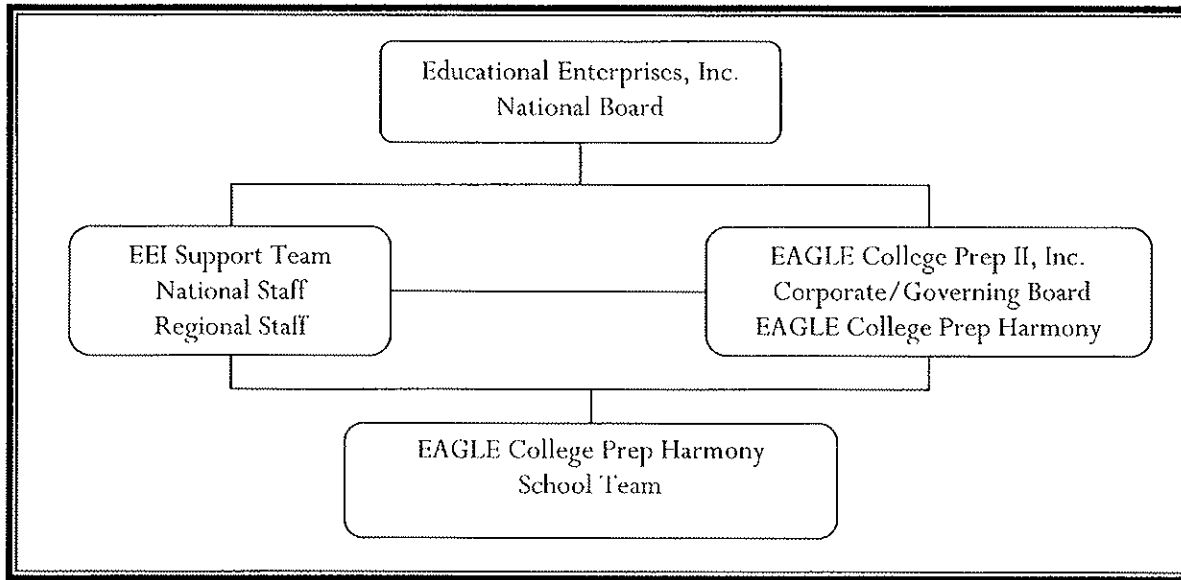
Educational Enterprises, Inc.
National Board

EEI Support Team
National Staff
Regional Staff

EAGLE College Prep II, Inc.
Corporate/Governing Board
EAGLE College Prep Harmony

EAGLE College Prep Harmony
School Team